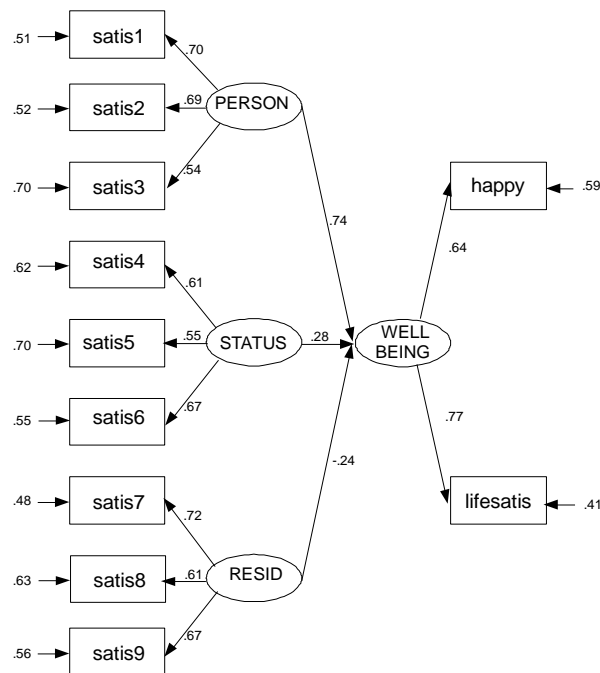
.51 satis1 .70
.52 satis2 .69 PERSON
.70 satis3 .54
.74
.62 satis4 .61
.70 satis5 .55 STATUS .28 WELL BEING
.55 satis6 .67
-.24
.48 satis7 .72
.63 satis8 .61 RESID
.56 satis9 .67
happy .59
.64
.77
lifesatis .41